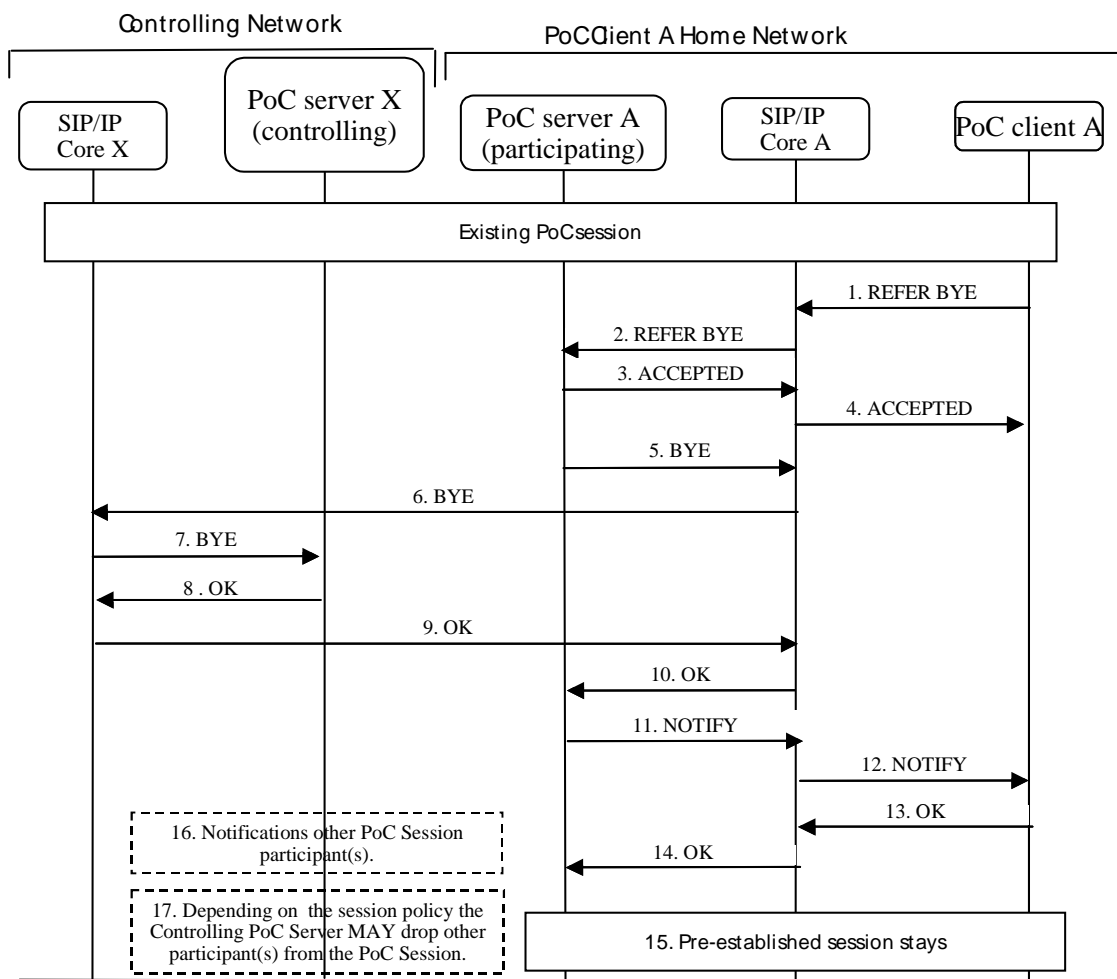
Controlling Network

PoCClient A Home Network

SIP/IP Core X

PoC server X (controlling)

PoC server A (participating)

SIP/IP Core A

PoC client A

Existing PoCsession

1. REFER BYE

2. REFER BYE

3. ACCEPTED

4. ACCEPTED

5. BYE

6. BYE

7. BYE

8 . OK

9. OK

10. OK

11. NOTIFY

12. NOTIFY

13. OK

14. OK

16. Notifications other PoC Session participant(s).

17. Depending on the session policy the Controlling PoC Server MAY drop other participant(s) from the PoC Session.

15. Pre-established session stays